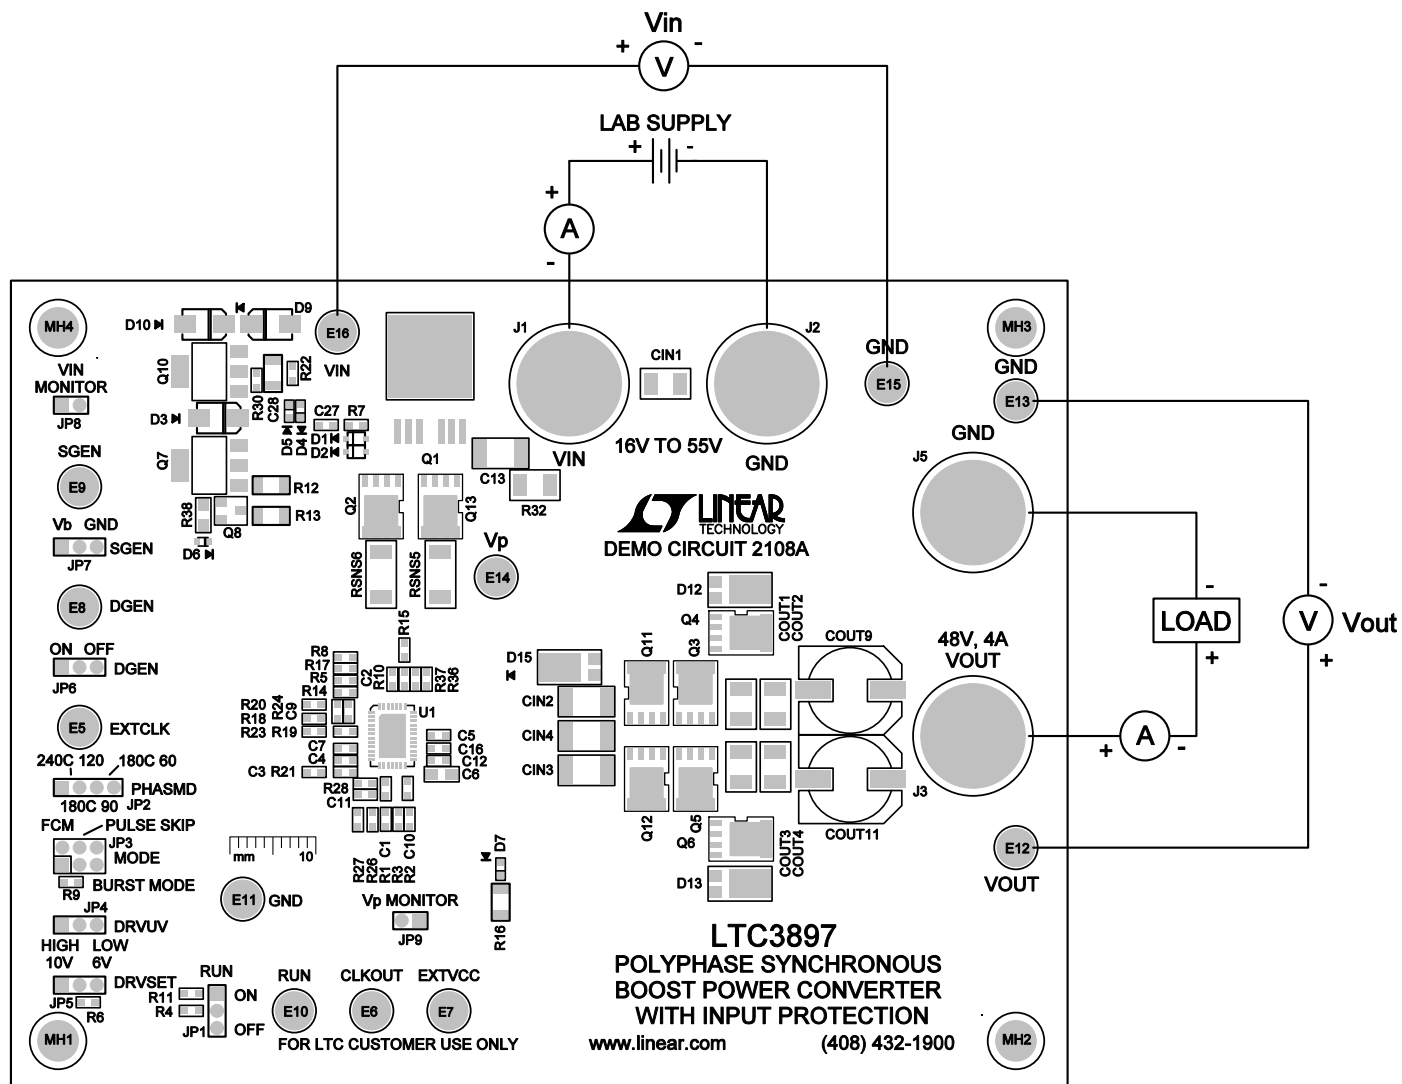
Vin
+ V -
LAB SUPPLY
+ -
+
A
-
MH4
D10
D9
E16
Q10
R22
VIN
R30 C28
C27 R7
D5 D1
D4 D2
VIN MONITOR
JP8
D3
Q7
J1
CIN1
J2
GND
E15
MH3
GND
E13
16V TO 55V
VIN
GND
GND
SGEN
E9
Q1
R12
R13
C13
R32
J5
R38
Q8
Q2
Q13
Vb GND
SGEN
JP7
D6
LINEAR TECHNOLOGY
DEMO CIRCUIT 2108A
Vp
RSNS6
RSNS5
E14
E8
DGEN
D12
Q4
COUT1
COUT2
-
LOAD
+
- V Vout +
R15
R8
R17
R5
R14
C2
R10
R37
R36
ON OFF
DGEN
JP6
D15
Q11
Q3
COUT9
48V, 4A
VOUT
R20
R18
R23
R24
C9
R19
U1
CIN2
CIN4
E5
EXTCLK
C7
C4
C5
C16
C12
C6
240C 120
180C 60
C3 R21
CIN3
+ A -
PHASMD
180C 90 JP2
R28
C11
J3
Q12
Q5
FCM
PULSE SKIP
JP3
MODE
mm 10
D7
Q6
COUT11
COUT3
COUT4
E12
R27
R26
R1
R3
R2
C1
C10
R9
BURST MODE
E11 GND
D13
VOUT
JP4
DRVUV
Vp MONITOR
JP9
R16
LTC3897
HIGH LOW
10V 6V
DRVSET
JP5
R6
RUN
R11
R4
JP1
ON
OFF
RUN
E10
CLKOUT
E6
EXTVCC
E7
POLYPHASE SYNCHRONOUS
BOOST POWER CONVERTER
WITH INPUT PROTECTION
MH1
FOR LTC CUSTOMER USE ONLY
www.linear.com
(408) 432-1900
MH2